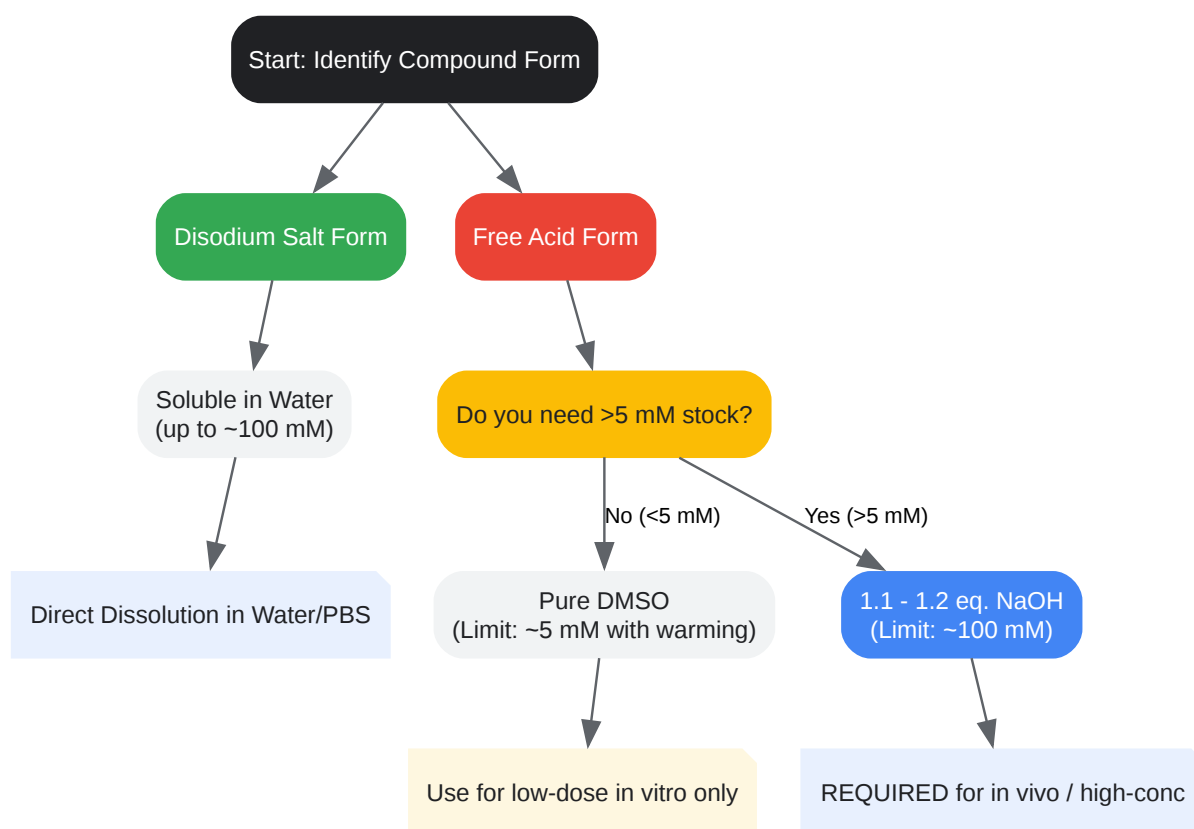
Start: Identify Compound Form

Disodium Salt Form

Free Acid Form

Soluble in Water (up to ~100 mM)

Do you need >5 mM stock?

No (<5 mM)

Yes (>5 mM)

Direct Dissolution in Water/PBS

Pure DMSO (Limit: ~5 mM with warming)

1.1 - 1.2 eq. NaOH (Limit: ~100 mM)

Use for low-dose in vitro only

REQUIRED for in vivo / high-conc